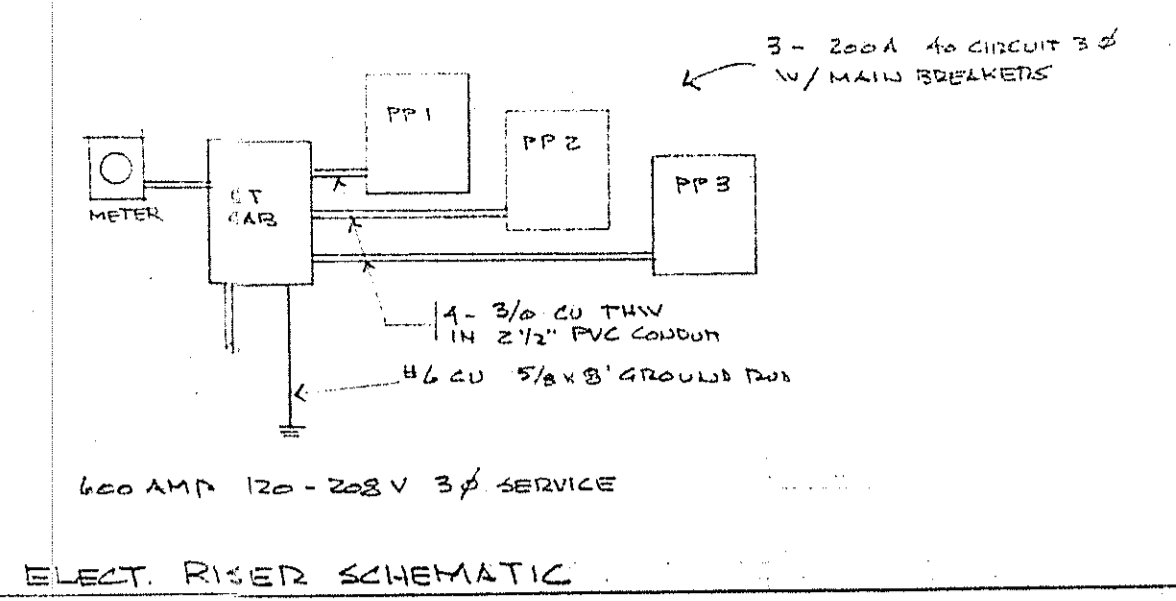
3 - 200A 40 CIRCUIT 3 $\phi$ W/ MAIN BREAKERS

PP 1

PP 2

PP 3

METER

CT CAB

4 - 3/0 CU THW IN 2 1/2" PVC CONDUIT

#6 CU 5/8 x 8' GROUND ROD

600 AMP 120 - 208 V 3 $\phi$ SERVICE

ELECT. RISER SCHEMATIC